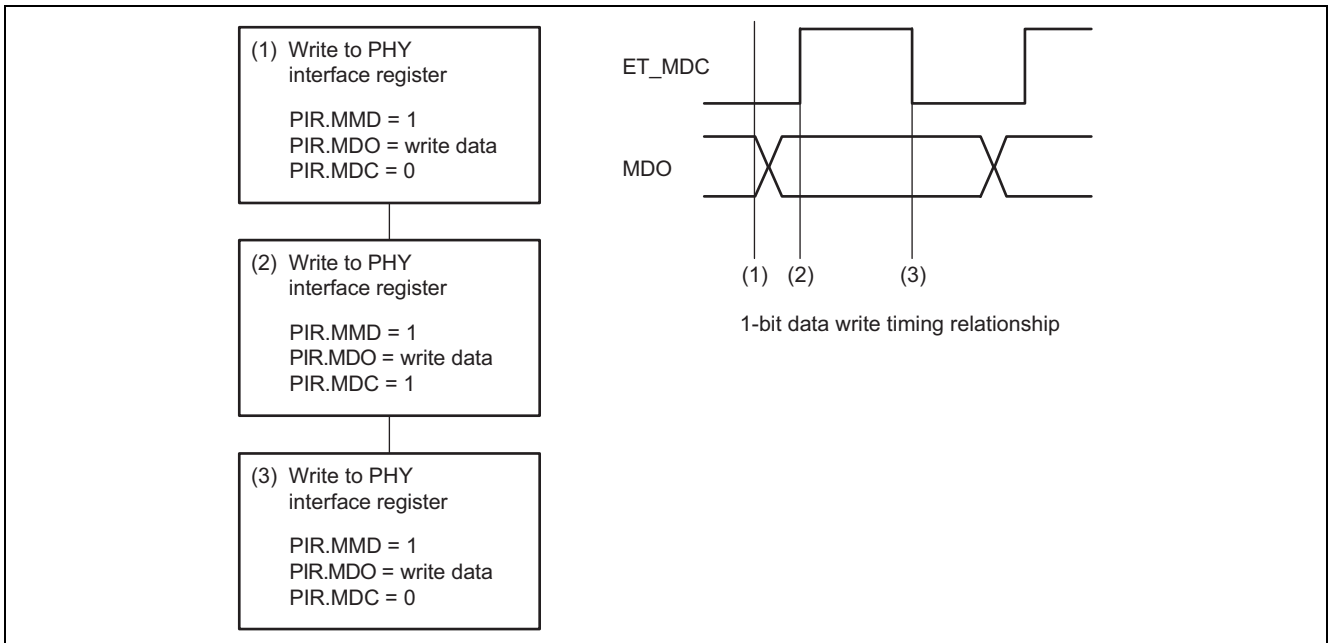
(1) Write to PHY interface register

PIR.MMD = 1
PIR.MDO = write data
PIR.MDC = 0

(2) Write to PHY interface register

PIR.MMD = 1
PIR.MDO = write data
PIR.MDC = 1

(3) Write to PHY interface register

PIR.MMD = 1
PIR.MDO = write data
PIR.MDC = 0

ET_MDC

MDO

(1) (2) (3)

1-bit data write timing relationship